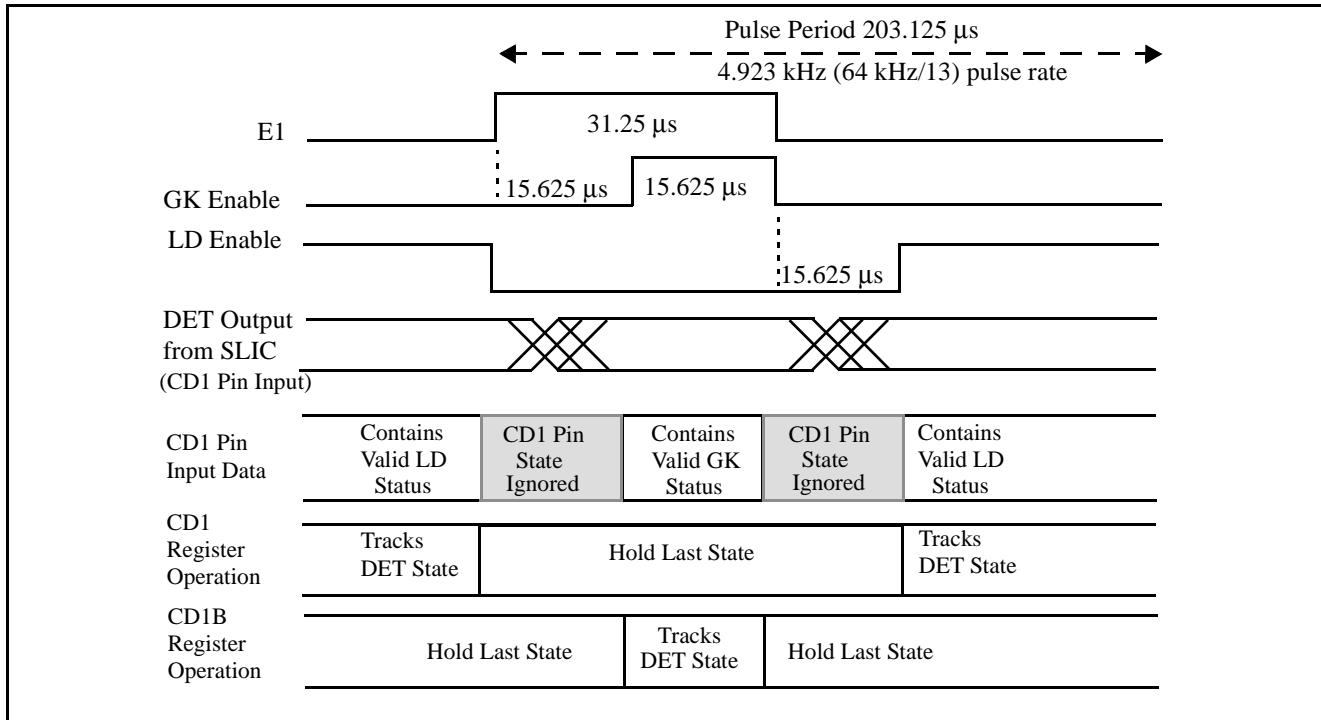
Pulse Period 203.125 µs

4.923 kHz (64 kHz/13) pulse rate

E1

31.25 µs

15.625 µs

15.625 µs

GK Enable

LD Enable

15.625 µs

DET Output from SLIC (CD1 Pin Input)

| CD1 Pin Input Data | Contains Valid LD Status | CD1 Pin State Ignored | Contains Valid GK Status | CD1 Pin State Ignored | Contains Valid LD Status |
|---|---|---|---|---|---|
| CD1 Register Operation | Tracks DET State | Hold Last State | | | Tracks DET State |
| CD1B Register Operation | Hold Last State | | Tracks DET State | Hold Last State | |